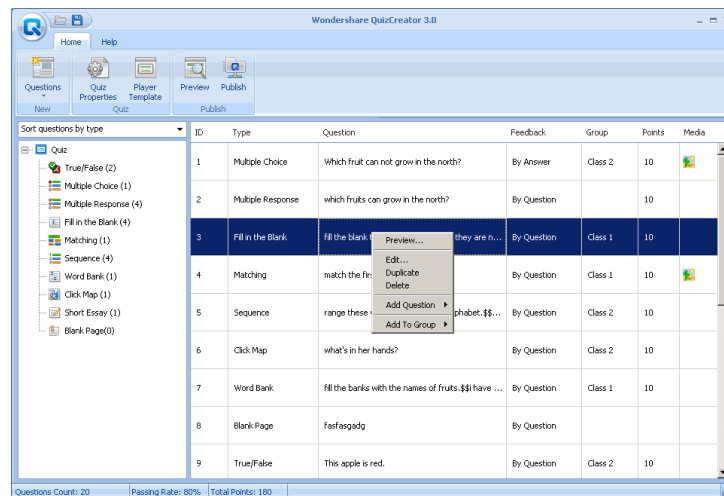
Wondershare QuizCreator 3.0

Home Help

Questions
New

Quiz Properties
Player Template
Quiz

Preview
Publish
Publish

Sort questions by type

Quiz
True/False (2)
Multiple Choice (1)
Multiple Response (4)
Fill in the Blank (4)
Matching (1)
Sequence (4)
Word Bank (1)
Click Map (1)
Short Essay (1)
Blank Page(0)

| ID | Type | Question | Feedback | Group | Points | Media |
|---|---|---|---|---|---|---|
| 1 | Multiple Choice | Which fruit can not grow in the north? | By Answer | Class 2 | 10 | |
| 2 | Multiple Response | which fruits can grow in the north? | By Question | | 10 | |
| 3 | Fill in the Blank | fill the blank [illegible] they are n... | By Question | Class 1 | 10 | |
| 4 | Matching | match the fir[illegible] | By Question | Class 1 | 10 | |
| 5 | Sequence | range these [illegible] phabet.$$... | By Question | Class 2 | 10 | |
| 6 | Click Map | what's in her hands? | By Question | Class 2 | 10 | |
| 7 | Word Bank | fill the banks with the names of fruits.$$I have ... | By Question | Class 1 | 10 | |
| 8 | Blank Page | fasfasgadg | By Question | | 10 | |
| 9 | True/False | This apple is red. | By Question | Class 2 | 10 | |

Preview...
Edit...
Duplicate
Delete
Add Question
Add To Group

Questions Count: 20 | Passing Rate: 80% | Total Points: 180